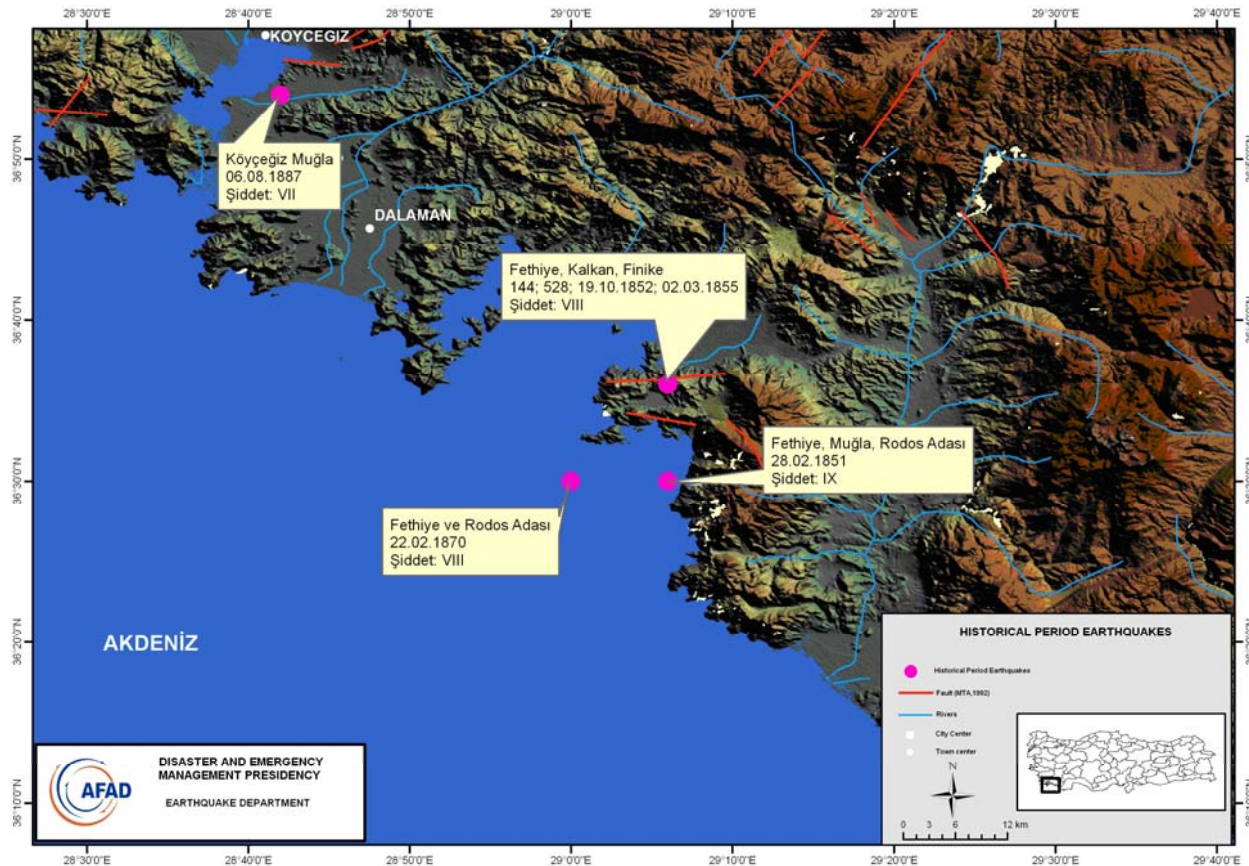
28°30'0"E 28°40'0"E 28°50'0"E 29°0'0"E 29°10'0"E 29°20'0"E 29°30'0"E 29°40'0"E

36°50'0"N
36°40'0"N
36°30'0"N
36°20'0"N
36°10'0"N

KOYCEGIZ

Köyçeğiz Muğla
06.08.1887
Şiddet: VII

DALAMAN

Fethiye, Kalkan, Finike
144; 528; 19.10.1852; 02.03.1855
Şiddet: VIII

Fethiye, Muğla, Rodos Adası
28.02.1851
Şiddet: IX

Fethiye ve Rodos Adası
22.02.1870
Şiddet: VIII

AKDENİZ

HISTORICAL PERIOD EARTHQUAKES

Historical Period Earthquakes
Fault (MTA,1992)
Rivers
City Center
Town center

N

0 3 6 12 km

AFAD

DISASTER AND EMERGENCY
MANAGEMENT PRESIDENCY

EARTHQUAKE DEPARTMENT

28°30'0"E 28°40'0"E 28°50'0"E 29°0'0"E 29°10'0"E 29°20'0"E 29°30'0"E 29°40'0"E